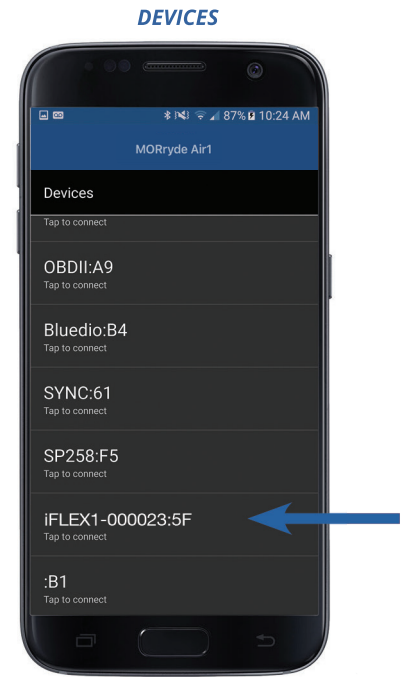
DEVICES

87% 10:24 AM

MORryde Air1

Devices

Tap to connect

OBDII:A9
Tap to connect

Bluedio:B4
Tap to connect

SYNC:61
Tap to connect

SP258:F5
Tap to connect

iFLEX1-000023:5F
Tap to connect

:B1
Tap to connect